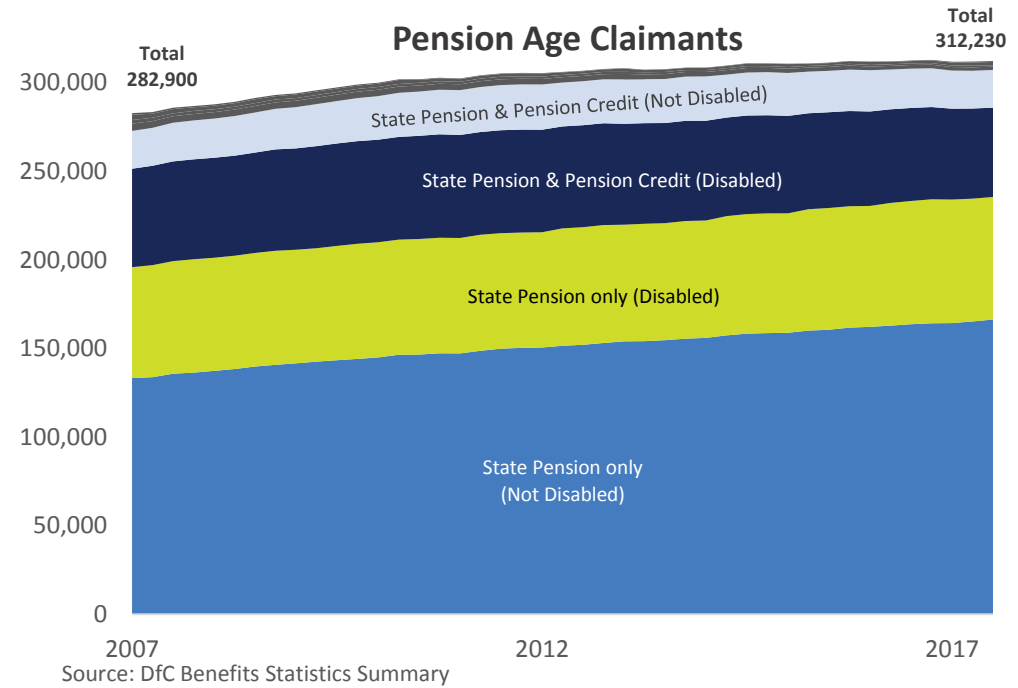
Pension Age Claimants

Total
282,900

Total
312,230

300,000
250,000
200,000
150,000
100,000
50,000
0

State Pension & Pension Credit (Not Disabled)

State Pension & Pension Credit (Disabled)

State Pension only (Disabled)

State Pension only
(Not Disabled)

2007
2012
2017

Source: DfC Benefits Statistics Summary